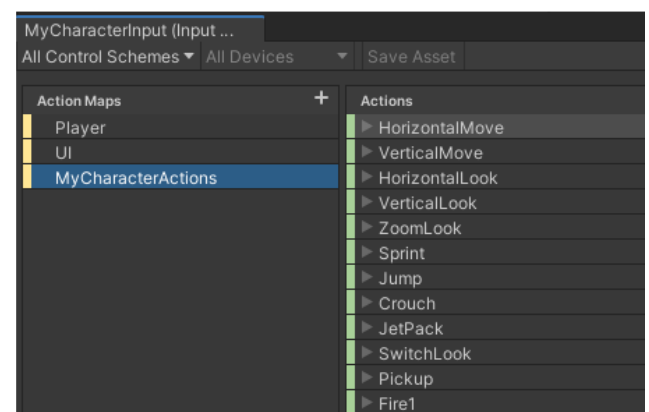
MyCharacterInput (Input ...

All Control Schemes ▾ All Devices ▾ Save Asset

Action Maps +

Player

UI

MyCharacterActions

Actions

HorizontalMove

VerticalMove

HorizontalLook

VerticalLook

ZoomLook

Sprint

Jump

Crouch

JetPack

SwitchLook

Pickup

Fire1